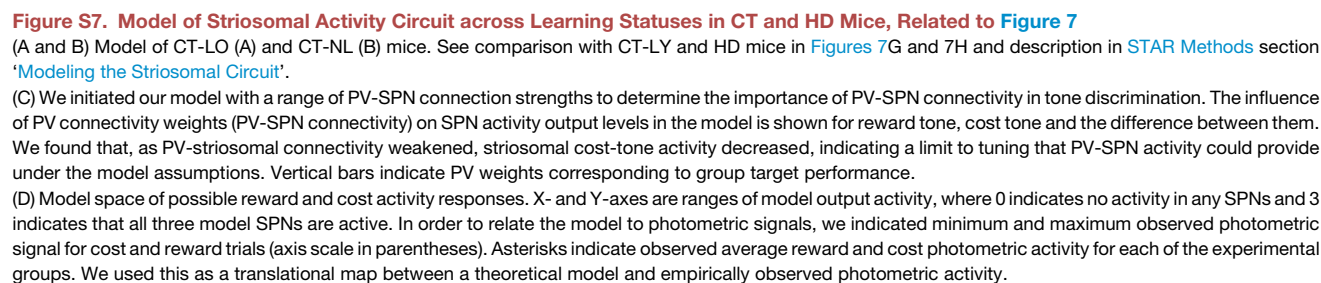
**Figure S7. Model of Striosomal Activity Circuit across Learning Statuses in CT and HD Mice, Related to Figure 7**

(A and B) Model of CT-LO (A) and CT-NL (B) mice. See comparison with CT-LY and HD mice in Figures 7G and 7H and description in STAR Methods section 'Modeling the Striosomal Circuit'.

(C) We initiated our model with a range of PV-SPN connection strengths to determine the importance of PV-SPN connectivity in tone discrimination. The influence of PV connectivity weights (PV-SPN connectivity) on SPN activity output levels in the model is shown for reward tone, cost tone and the difference between them. We found that, as PV-striosomal connectivity weakened, striosomal cost-tone activity decreased, indicating a limit to tuning that PV-SPN activity could provide under the model assumptions. Vertical bars indicate PV weights corresponding to group target performance.

(D) Model space of possible reward and cost activity responses. X- and Y-axes are ranges of model output activity, where 0 indicates no activity in any SPNs and 3 indicates that all three model SPNs are active. In order to relate the model to photometric signals, we indicated minimum and maximum observed photometric signal for cost and reward trials (axis scale in parentheses). Asterisks indicate observed average reward and cost photometric activity for each of the experimental groups. We used this as a translational map between a theoretical model and empirically observed photometric activity.